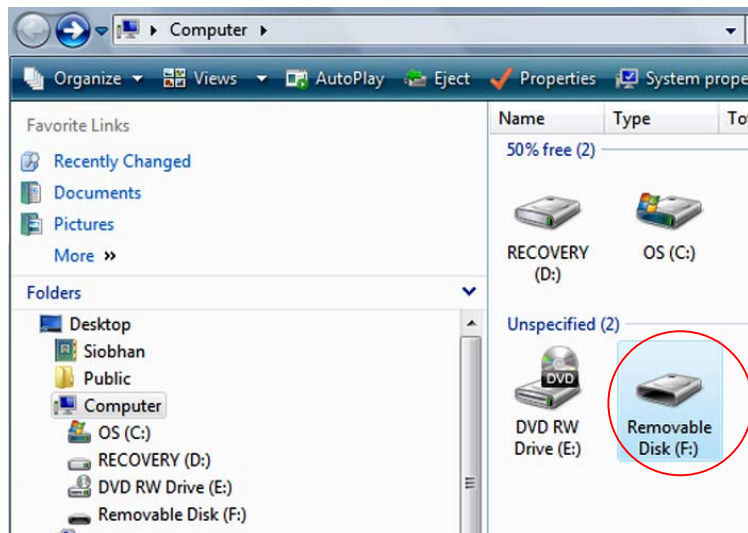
Computer ▸

Organize ▾ Views ▾ AutoPlay Eject Properties System prope

Favorite Links

Recently Changed

Documents

Pictures

More »

Folders

Desktop

Siobhan

Public

Computer

OS (C:)

RECOVERY (D:)

DVD RW Drive (E:)

Removable Disk (F:)

| Name | Type | To |
|---|---|---|

50% free (2)

RECOVERY (D:)

OS (C:)

Unspecified (2)

DVD

DVD RW Drive (E:)

Removable Disk (F:)